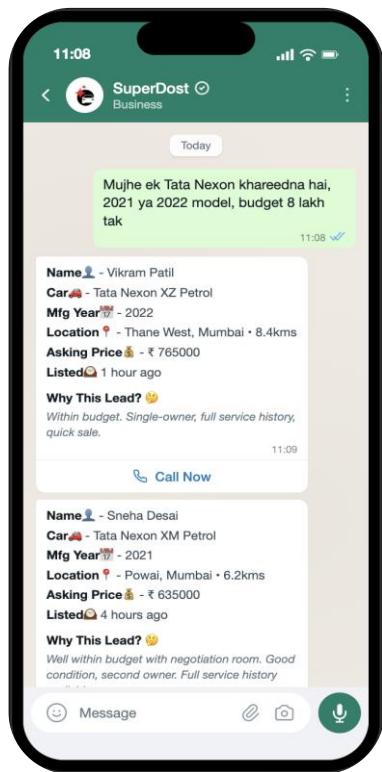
11:08

SuperDost
Business

Today

Mujhe ek Tata Nexon khareedna hai, 2021 ya 2022 model, budget 8 lakh tak

11:08

**Name** - Vikram Patil
**Car** - Tata Nexon XZ Petrol
**Mfg Year** - 2022
**Location** - Thane West, Mumbai • 8.4kms
**Asking Price** - ₹ 765000
**Listed** 1 hour ago

**Why This Lead?**
Within budget. Single-owner, full service history, quick sale.

11:09

Call Now

**Name** - Sneha Desai
**Car** - Tata Nexon XM Petrol
**Mfg Year** - 2021
**Location** - Powai, Mumbai • 6.2kms
**Asking Price** - ₹ 635000
**Listed** 4 hours ago

**Why This Lead?**
Well within budget with negotiation room. Good condition, second owner. Full service history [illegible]

Message